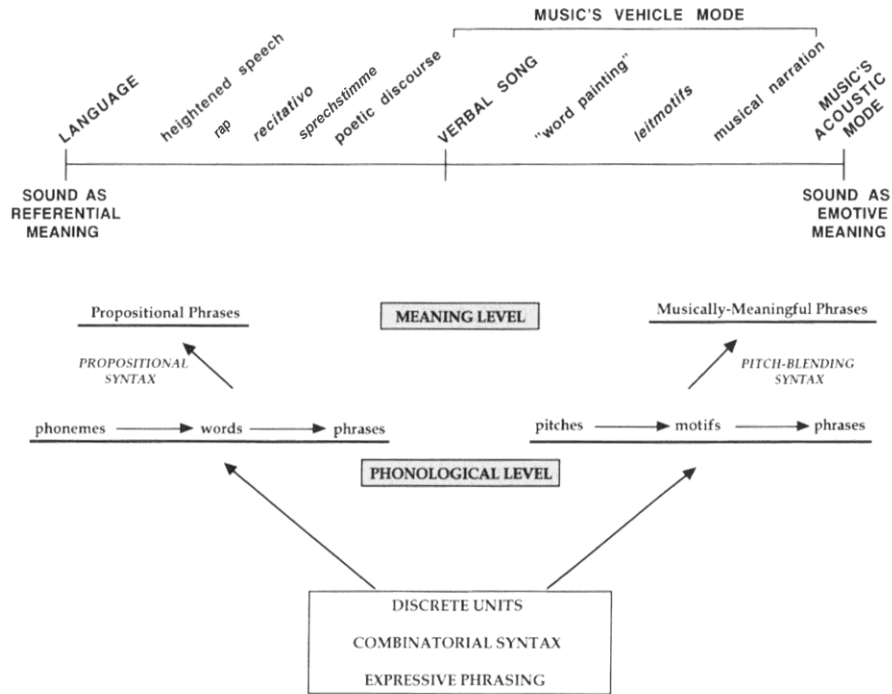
MUSIC'S VEHICLE MODE

LANGUAGE

heightened speech

rap

recitativo

sprechstimme

poetic discourse

VERBAL SONG

"word painting"

leitmotifs

musical narration

MUSIC'S ACOUSTIC MODE

SOUND AS REFERENTIAL MEANING

SOUND AS EMOTIVE MEANING

Propositional Phrases

MEANING LEVEL

Musically-Meaningful Phrases

PROPOSITIONAL SYNTAX

PITCH-BLENDING SYNTAX

phonemes → words → phrases

pitches → motifs → phrases

PHONOLOGICAL LEVEL

DISCRETE UNITS

COMBINATORIAL SYNTAX

EXPRESSIVE PHRASING